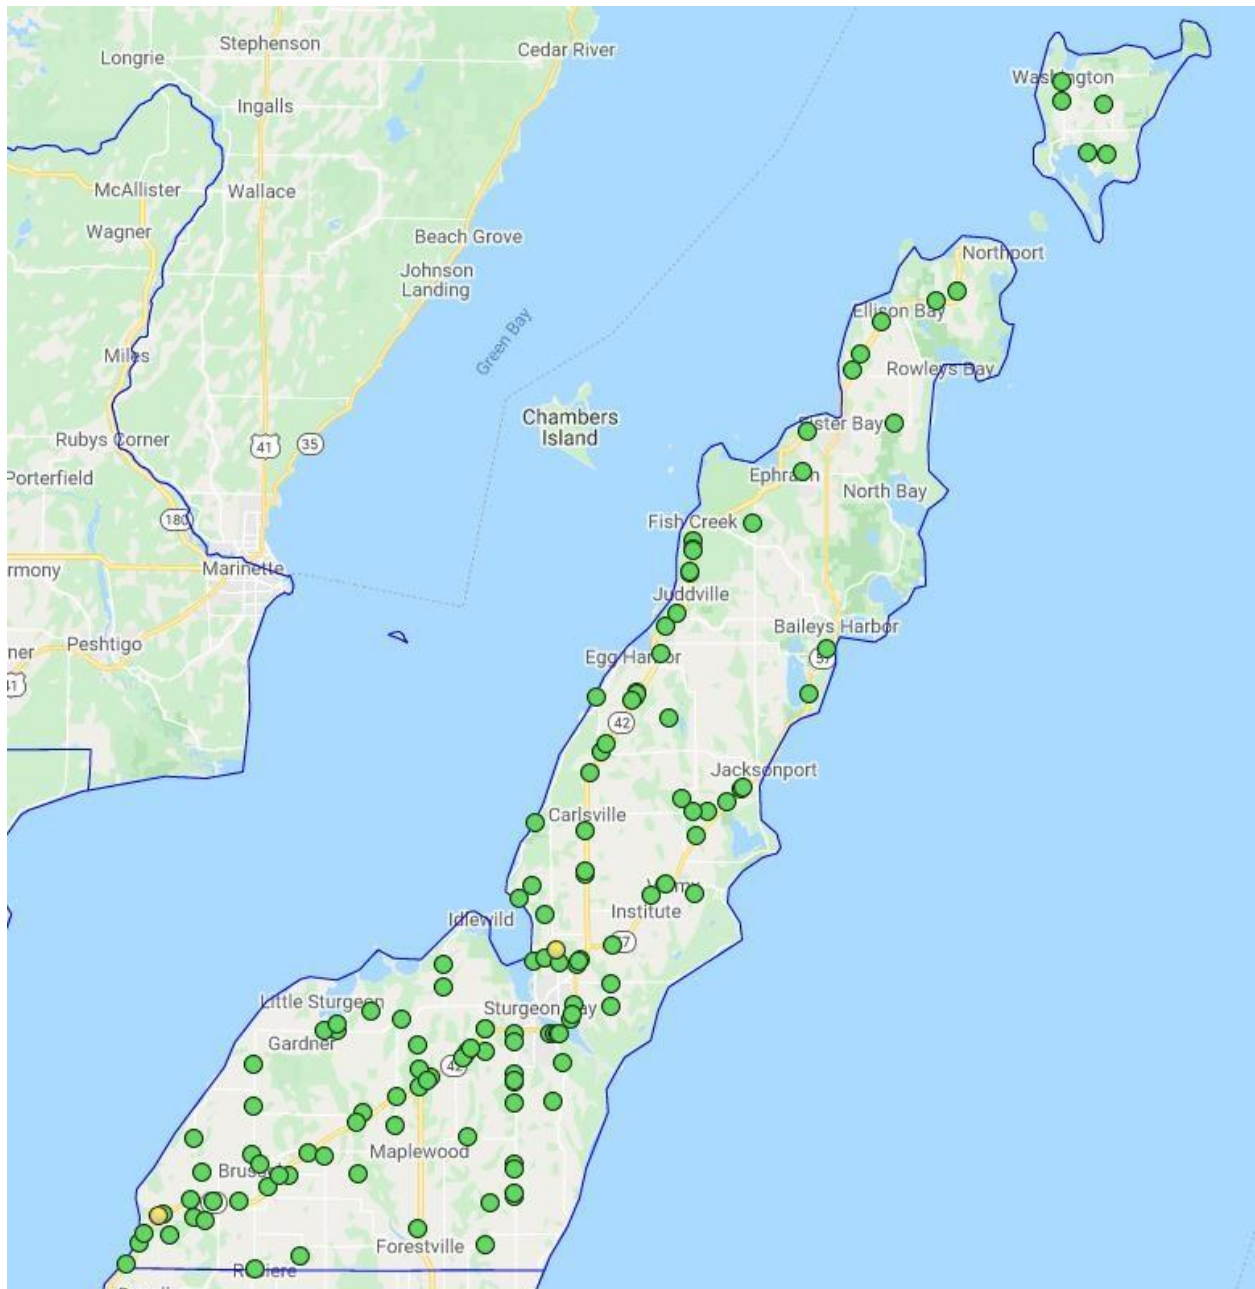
Longrie
Stephenson
Cedar River
Ingalls
McAllister
Wallace
Wagner
Beach Grove
Johnson Landing
Miles
Green Bay
Chambers Island
Rubys Corner
41
35
Porterfield
180
rmony
Marinette
ner
Peshtigo
41
Washington
Northport
Ellison Bay
Rowleys Bay
Sister Bay
Ephraim
North Bay
Fish Creek
Juddville
Baileys Harbor
57
Egg Harbor
42
Jacksonport
Carlsville
Institute
Idlewild
57
Little Sturgeon
Sturgeon Bay
Gardner
42
Maplewood
Brussels
Forestville
Rosiere